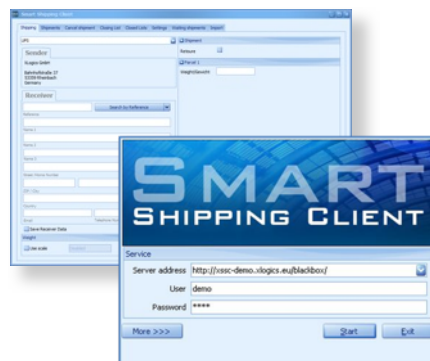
Smart Shipping Client

Shipping | Shipments | Cancel shipment | Closing List | Closed Lists | Settings | Waiting shipments | Export

UPS

Sender

Xcogics GmbH

Bahnhofstraße 37
33330 Rheinbach
Germany

Receiver

Search by Reference

Reference

Name 1

Name 2

Name 3

Street / House Number

ZIP / City

Country

Email

Telephone Number

Save Receiver Data

Weight

Use scale

Shipment

Return

Parcel 1

Weight(pounds)

SMART
SHIPPING CLIENT

Service

Server address http://xssc-demo.xlogics.eu/blackbox/

User demo

Password ****

More >>>

Start

Exit